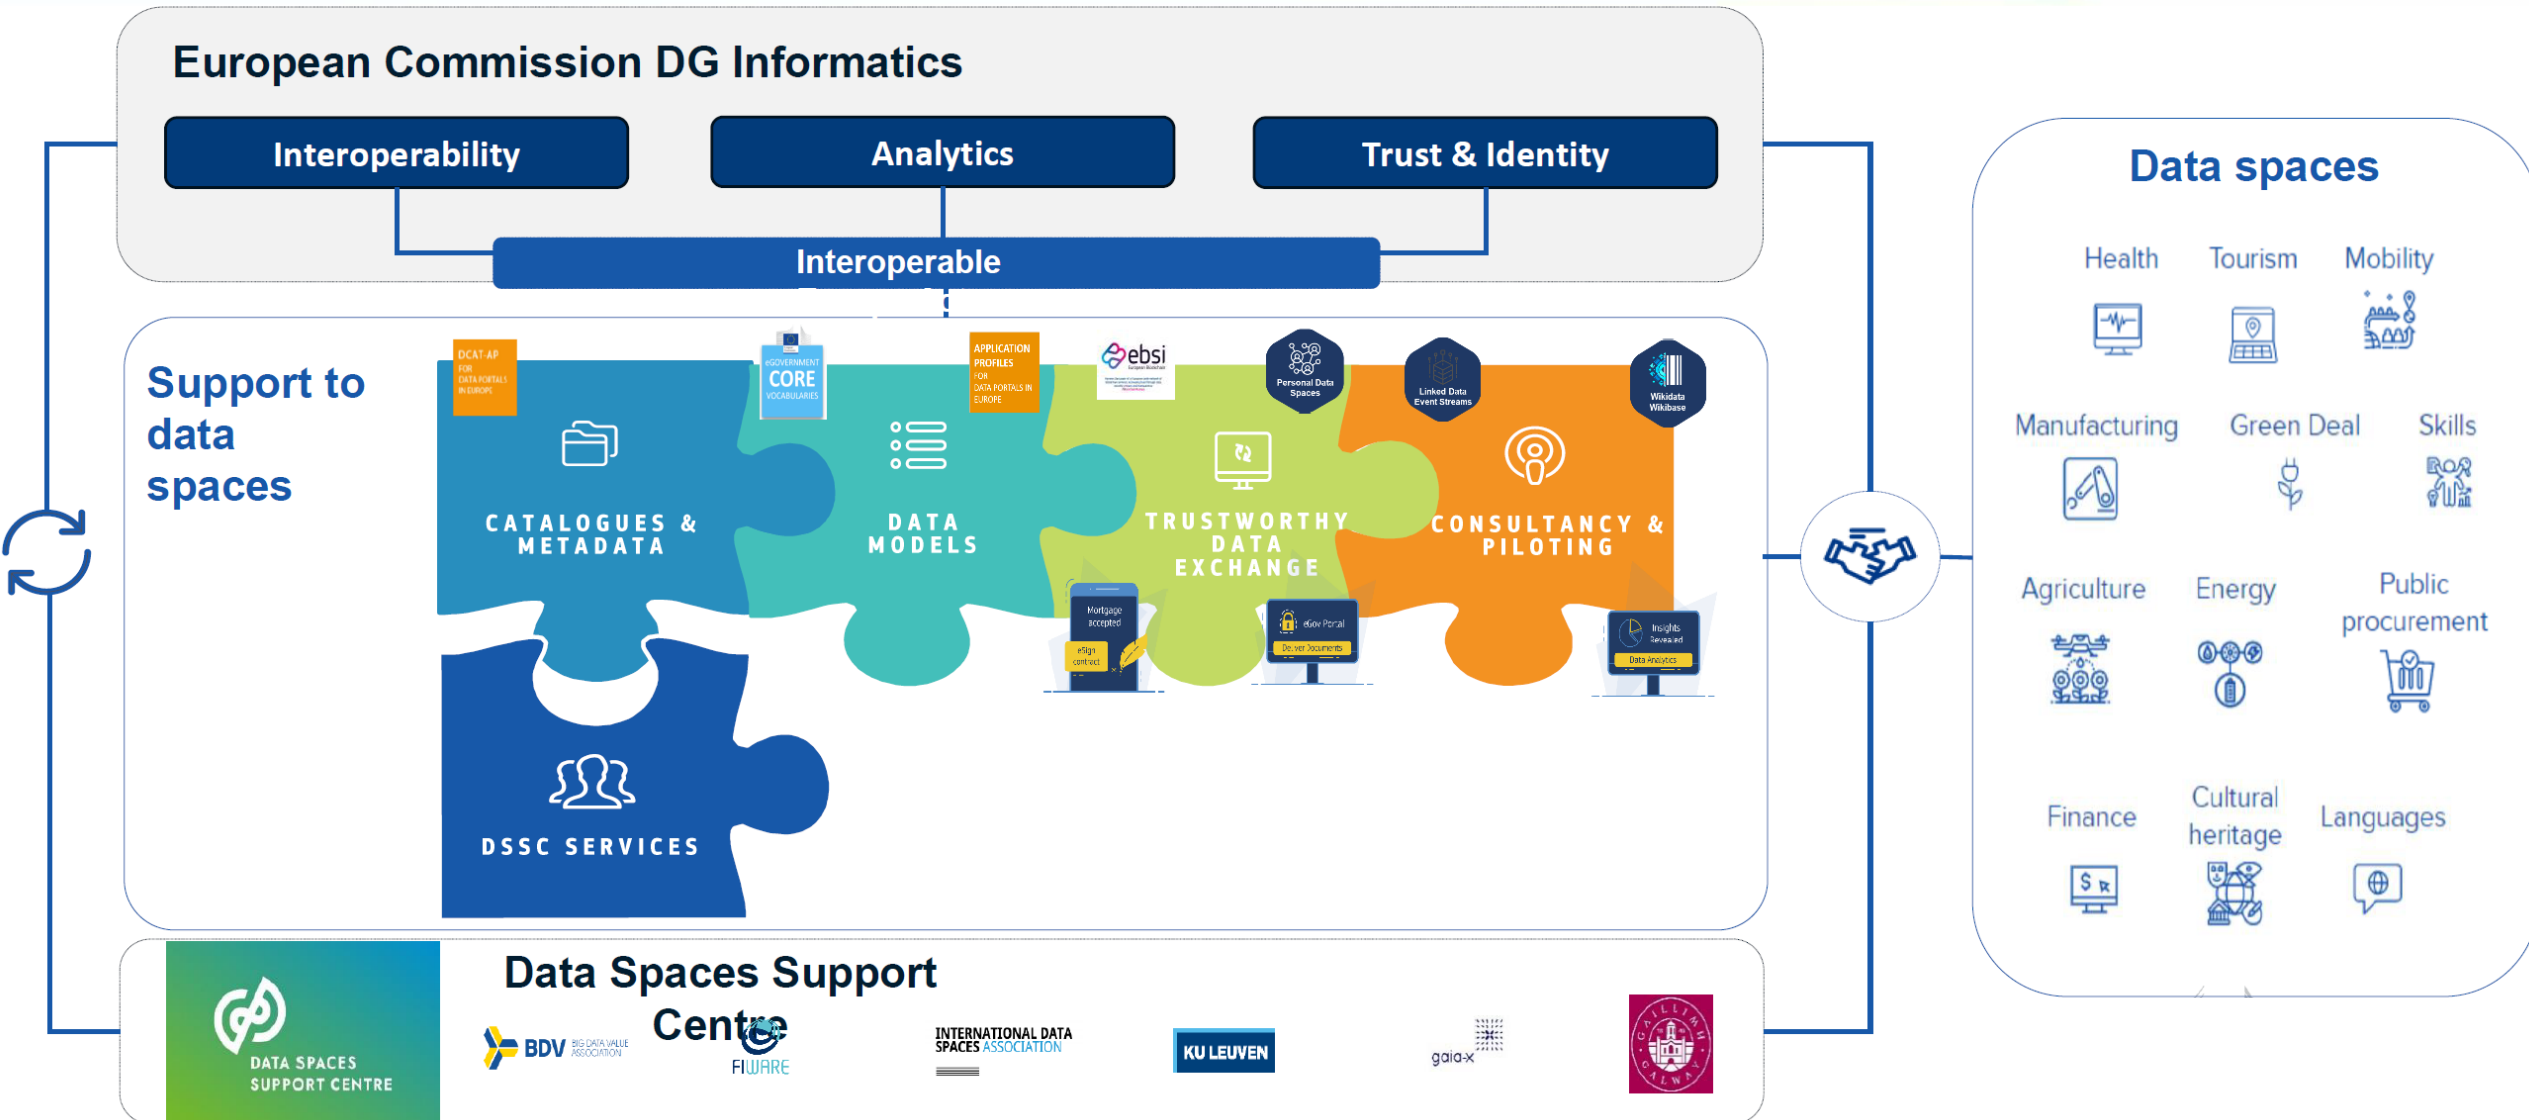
European Commission DG Informatics

Interoperability

Analytics

Trust & Identity

Interoperable

Support to data spaces

DCAT-AP FOR DATA PORTALS IN EUROPE

eGOVERNMENT CORE VOCABULARIES

APPLICATION PROFILES FOR DATA PORTALS IN EUROPE

ebsi

Personal Data Spaces

Linked Data Event Streams

Wikidata Wikibase

CATALOGUES & METADATA

DATA MODELS

TRUSTWORTHY DATA EXCHANGE

CONSULTANCY & PILOTING

Mortgage accepted

eSign contract

eGov Portal

Deliver Documents

Insights Revealed

Data Analytics

DSSC SERVICES

DATA SPACES SUPPORT CENTRE

Data Spaces Support Centre

BDV BIG DATA VALUE ASSOCIATION

FIWARE

INTERNATIONAL DATA SPACES ASSOCIATION

KU LEUVEN

gaia-x

Data spaces

Health

Tourism

Mobility

Manufacturing

Green Deal

Skills

Agriculture

Energy

Public procurement

Finance

Cultural heritage

Languages